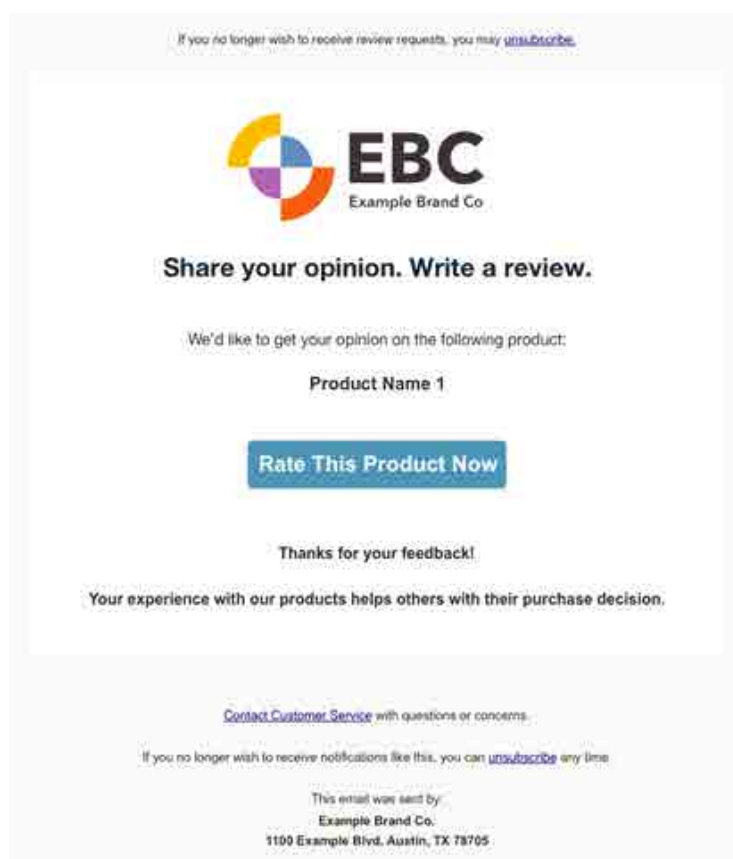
If you no longer wish to receive review requests, you may unsubscribe.

EBC
Example Brand Co

Share your opinion. Write a review.

We'd like to get your opinion on the following product:

Product Name 1

Rate This Product Now

Thanks for your feedback!

Your experience with our products helps others with their purchase decision.

Contact Customer Service with questions or concerns.

If you no longer wish to receive notifications like this, you can unsubscribe any time

This email was sent by:
Example Brand Co.
1100 Example Blvd. Austin, TX 78705